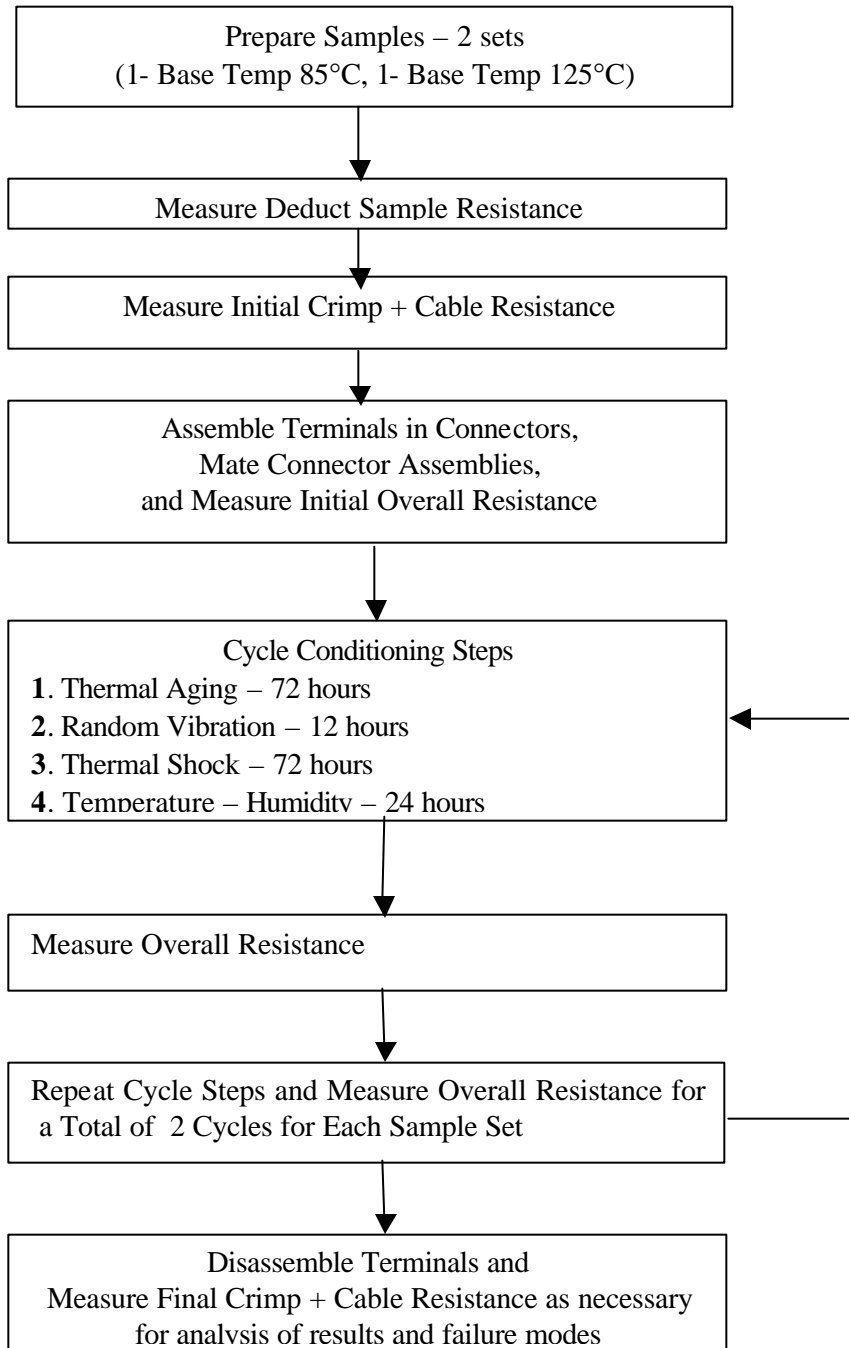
Prepare Samples – 2 sets
(1- Base Temp 85°C, 1- Base Temp 125°C)

Measure Deduct Sample Resistance

Measure Initial Crimp + Cable Resistance

Assemble Terminals in Connectors,
Mate Connector Assemblies,
and Measure Initial Overall Resistance

Cycle Conditioning Steps
**1**. Thermal Aging – 72 hours
**2**. Random Vibration – 12 hours
**3**. Thermal Shock – 72 hours
**4**. Temperature – Humidity – 24 hours

Measure Overall Resistance

Repeat Cycle Steps and Measure Overall Resistance for a Total of 2 Cycles for Each Sample Set

Disassemble Terminals and
Measure Final Crimp + Cable Resistance as necessary for analysis of results and failure modes